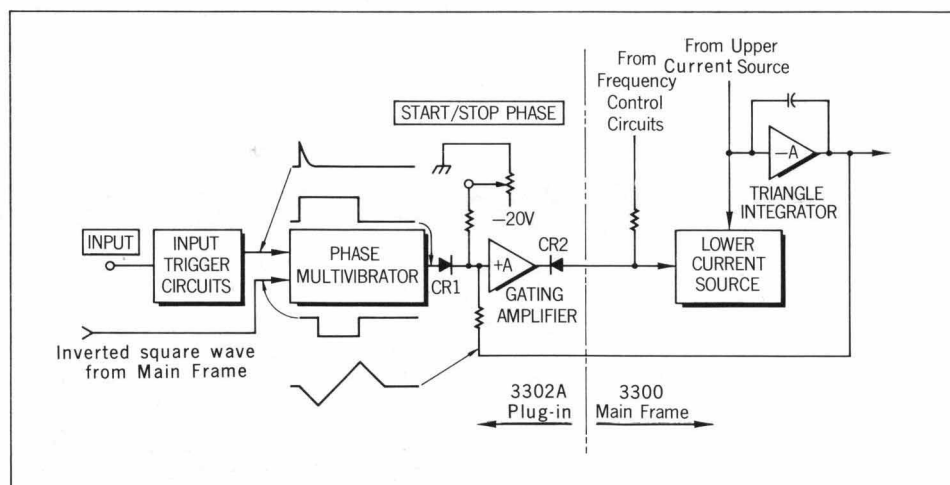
START/STOP PHASE

From Frequency Control Circuits

From Upper Current Source

INPUT

INPUT TRIGGER CIRCUITS

PHASE MULTIVIBRATOR

CR1

$-20V$

$+A$

CR2

GATING AMPLIFIER

LOWER CURRENT SOURCE

$-A$

TRIANGLE INTEGRATOR

Inverted square wave from Main Frame

3302A Plug-in

3300 Main Frame